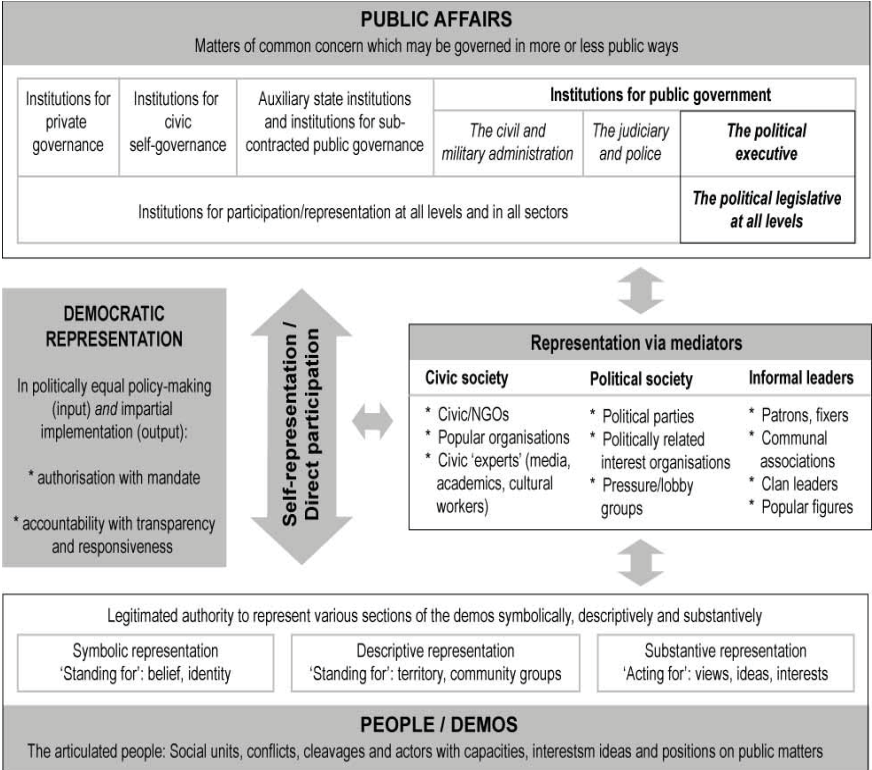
PUBLIC AFFAIRS
Matters of common concern which may be governed in more or less public ways

| Institutions for private governance | Institutions for civic self-governance | Auxiliary state institutions and institutions for sub-contracted public governance | The civil and military administration | The judiciary and police | The political executive |
|---|---|---|---|---|---|

Institutions for public government

Institutions for participation/representation at all levels and in all sectors

The political legislative at all levels

DEMOCRATIC REPRESENTATION

In politically equal policy-making (input) and impartial implementation (output):

* authorisation with mandate

* accountability with transparency and responsiveness

Self-representation / Direct participation

Representation via mediators

| Civic society | Political society | Informal leaders |
|---|---|---|
| * Civic/NGOs * Popular organisations * Civic 'experts' (media, academics, cultural workers) | * Political parties * Politically related interest organisations * Pressure/lobby groups | * Patrons, fixers * Communal associations * Clan leaders * Popular figures |

Legitimated authority to represent various sections of the demos symbolically, descriptively and substantively

Symbolic representation
'Standing for': belief, identity

Descriptive representation
'Standing for': territory, community groups

Substantive representation
'Acting for': views, ideas, interests

PEOPLE / DEMOS
The articulated people: Social units, conflicts, cleavages and actors with capacities, interestsm ideas and positions on public matters